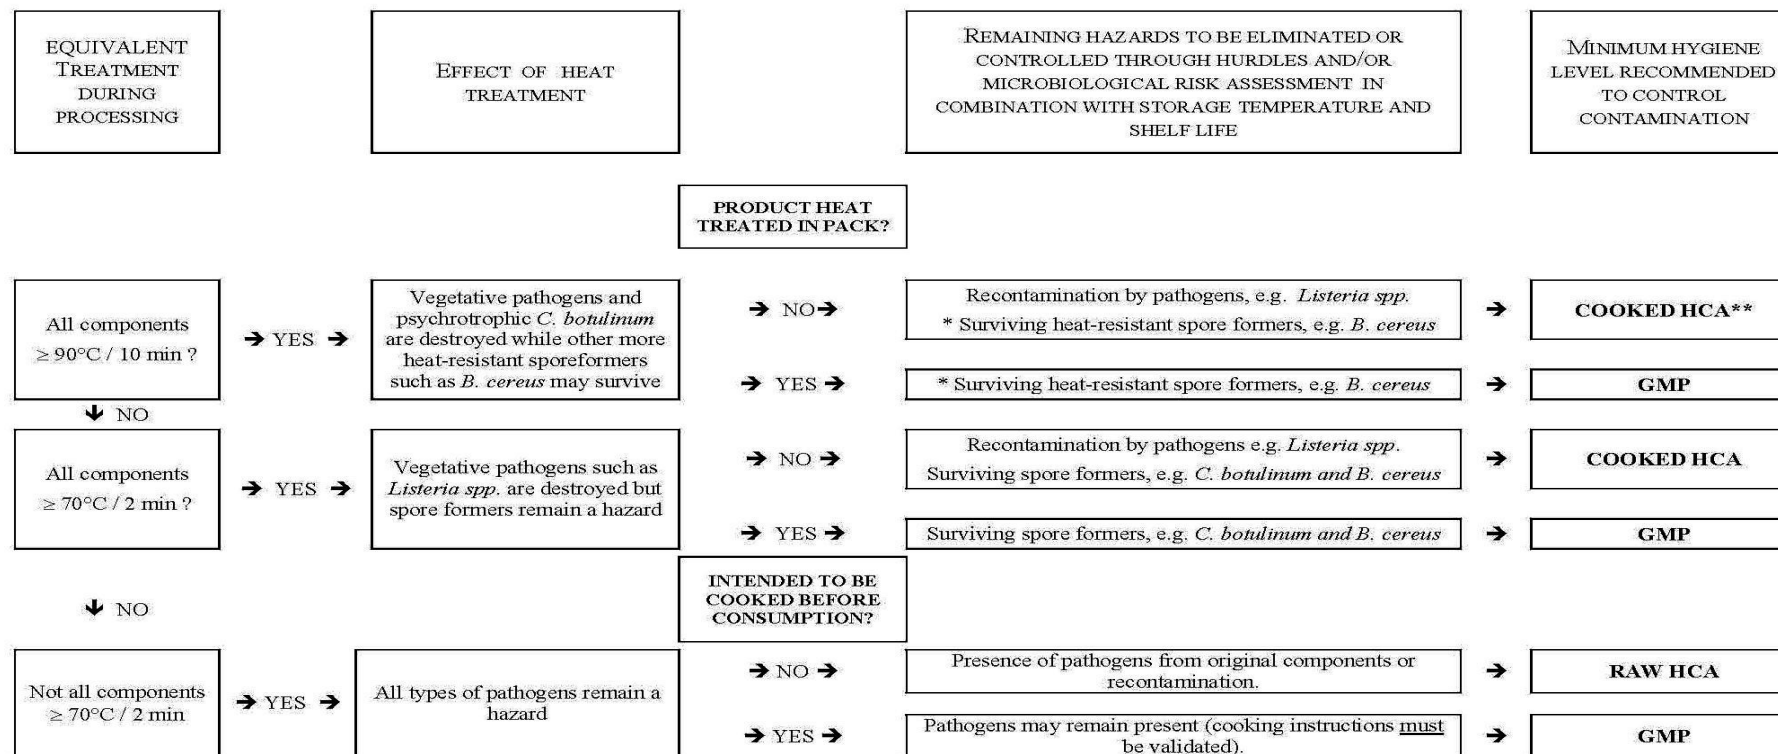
EQUIVALENT TREATMENT DURING PROCESSING

EFFECT OF HEAT TREATMENT

REMAINING HAZARDS TO BE ELIMINATED OR CONTROLLED THROUGH HURDLES AND/OR MICROBIOLOGICAL RISK ASSESSMENT IN COMBINATION WITH STORAGE TEMPERATURE AND SHELF LIFE

MINIMUM HYGIENE LEVEL RECOMMENDED TO CONTROL CONTAMINATION

PRODUCT HEAT TREATED IN PACK?

All components ≥ 90°C / 10 min ?

→ YES →

Vegetative pathogens and psychrotrophic *C. botulinum* are destroyed while other more heat-resistant sporeformers such as *B. cereus* may survive

→ NO →

Recontamination by pathogens, e.g. *Listeria spp.*
* Surviving heat-resistant spore formers, e.g. *B. cereus*

→

COOKED HCA**

→ YES →

* Surviving heat-resistant spore formers, e.g. *B. cereus*

→

GMP

↓ NO

All components ≥ 70°C / 2 min ?

→ YES →

Vegetative pathogens such as *Listeria spp.* are destroyed but spore formers remain a hazard

→ NO →

Recontamination by pathogens e.g. *Listeria spp.*
Surviving spore formers, e.g. *C. botulinum and B. cereus*

→

COOKED HCA

→ YES →

Surviving spore formers, e.g. *C. botulinum and B. cereus*

→

GMP

INTENDED TO BE COOKED BEFORE CONSUMPTION?

↓ NO

Not all components ≥ 70°C / 2 min

→ YES →

All types of pathogens remain a hazard

→ NO →

Presence of pathogens from original components or recontamination.

→

RAW HCA

→ YES →

Pathogens may remain present (cooking instructions must be validated).

→

GMP